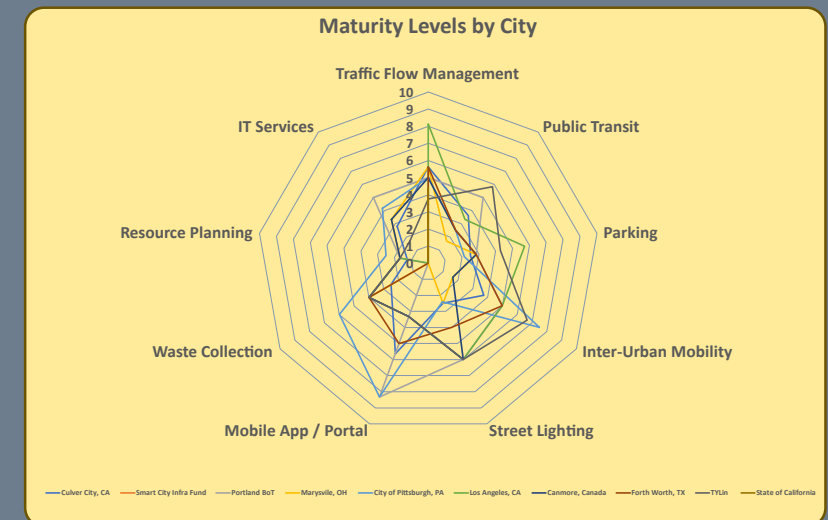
Maturity Levels by City

Traffic Flow Management

10
9
8
7
6
5
4
3
2
1
0

Public Transit

Parking

Inter-Urban Mobility

Street Lighting

Mobile App / Portal

Waste Collection

Resource Planning

IT Services

Culver City, CA
Smart City Infra Fund
Portland BoT
Marysvile, OH
City of Pittsburgh, PA
Los Angeles, CA
Canmore, Canada
Forth Worth, TX
TYLin
State of California